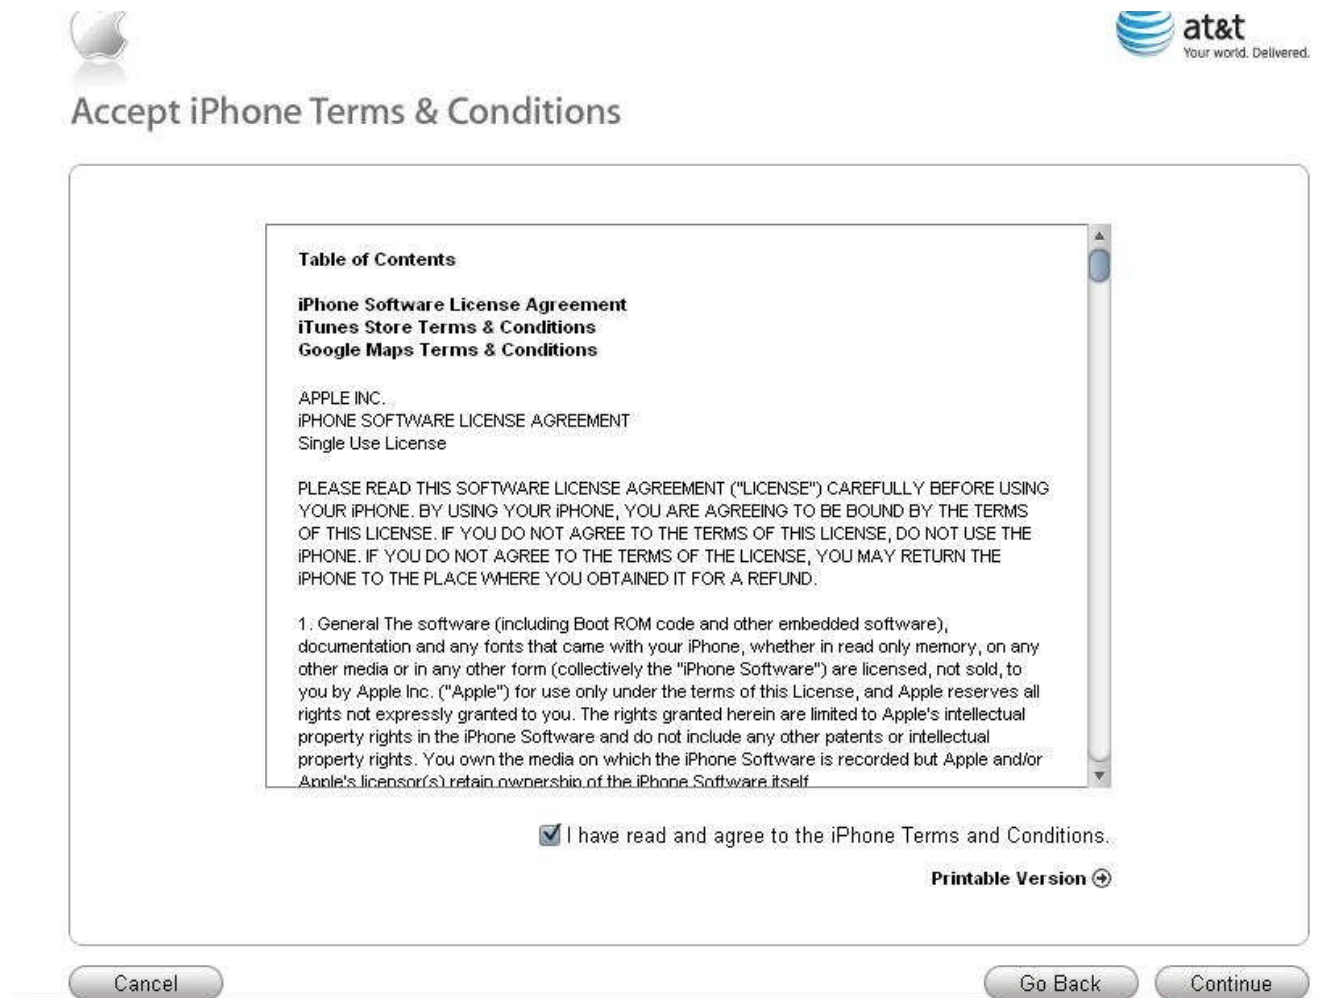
at&t
Your world. Delivered.

Accept iPhone Terms & Conditions

Table of Contents

iPhone Software License Agreement
iTunes Store Terms & Conditions
Google Maps Terms & Conditions

APPLE INC.
iPHONE SOFTWARE LICENSE AGREEMENT
Single Use License

PLEASE READ THIS SOFTWARE LICENSE AGREEMENT ("LICENSE") CAREFULLY BEFORE USING YOUR iPHONE. BY USING YOUR iPHONE, YOU ARE AGREEING TO BE BOUND BY THE TERMS OF THIS LICENSE. IF YOU DO NOT AGREE TO THE TERMS OF THIS LICENSE, DO NOT USE THE iPHONE. IF YOU DO NOT AGREE TO THE TERMS OF THE LICENSE, YOU MAY RETURN THE iPHONE TO THE PLACE WHERE YOU OBTAINED IT FOR A REFUND.

1. General The software (including Boot ROM code and other embedded software), documentation and any fonts that came with your iPhone, whether in read only memory, on any other media or in any other form (collectively the "iPhone Software") are licensed, not sold, to you by Apple Inc. ("Apple") for use only under the terms of this License, and Apple reserves all rights not expressly granted to you. The rights granted herein are limited to Apple's intellectual property rights in the iPhone Software and do not include any other patents or intellectual property rights. You own the media on which the iPhone Software is recorded but Apple and/or Apple's licensor(s) retain ownership of the iPhone Software itself.

I have read and agree to the iPhone Terms and Conditions.

Printable Version

Cancel

Go Back

Continue